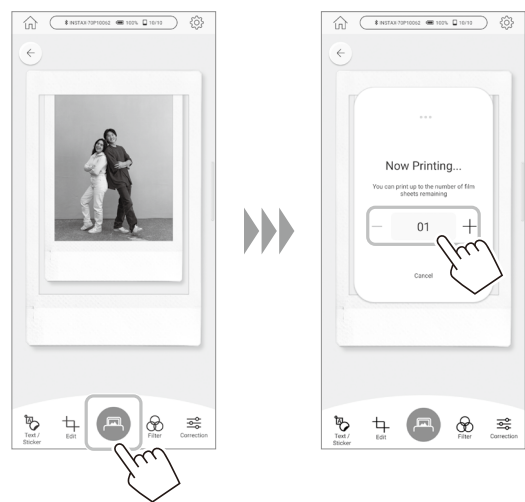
INSTAX-T0P10062 100% 10/10

Text / Sticker
Edit
Filter
Correction

INSTAX-T0P10062 100% 10/10

Now Printing...

You can print up to the number of film sheets remaining

–
01
+

Cancel

Text / Sticker
Edit
Filter
Correction